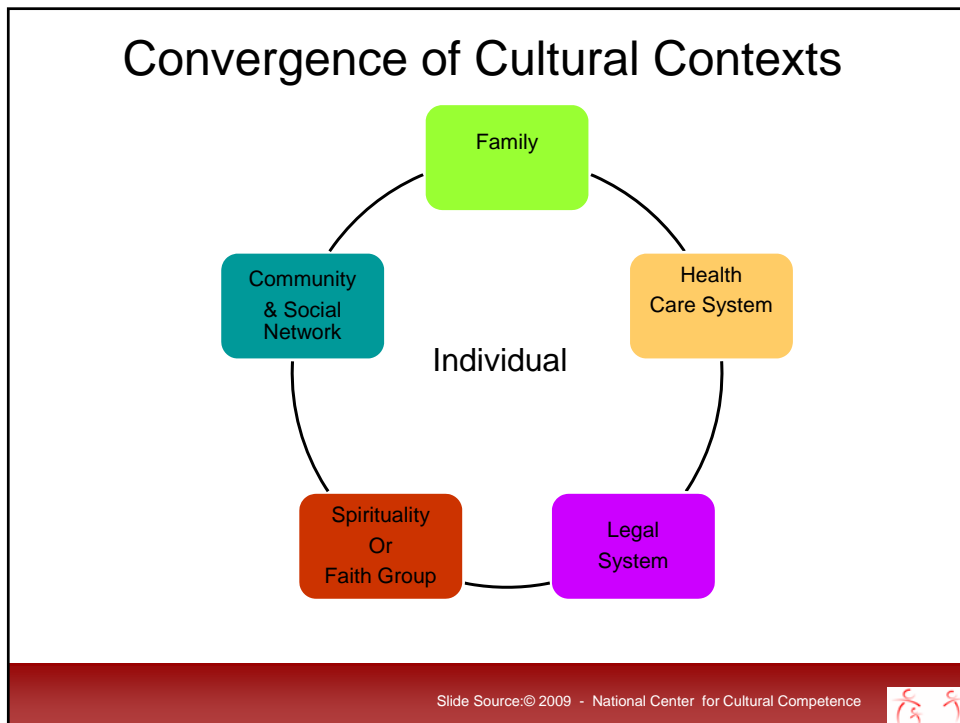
Convergence of Cultural Contexts

Family

Health Care System

Community & Social Network

Individual

Spirituality Or Faith Group

Legal System

Slide Source:© 2009 - National Center for Cultural Competence